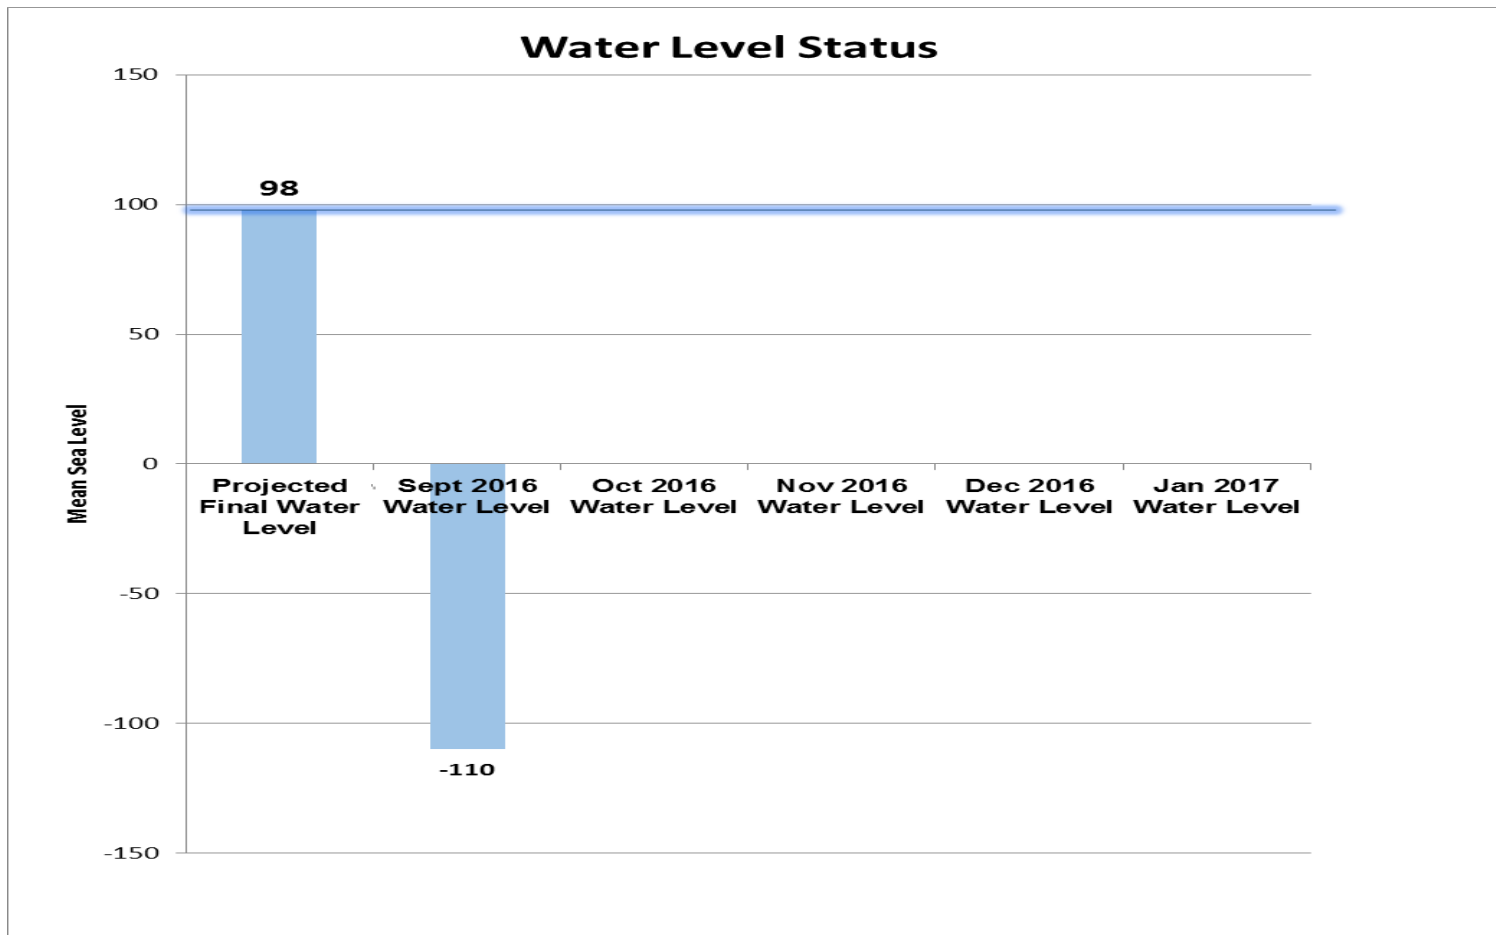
Water Level Status

150
100
50
0
-50
-100
-150

Mean Sea Level

98
-110

Projected Final Water Level
Sept 2016 Water Level
Oct 2016 Water Level
Nov 2016 Water Level
Dec 2016 Water Level
Jan 2017 Water Level